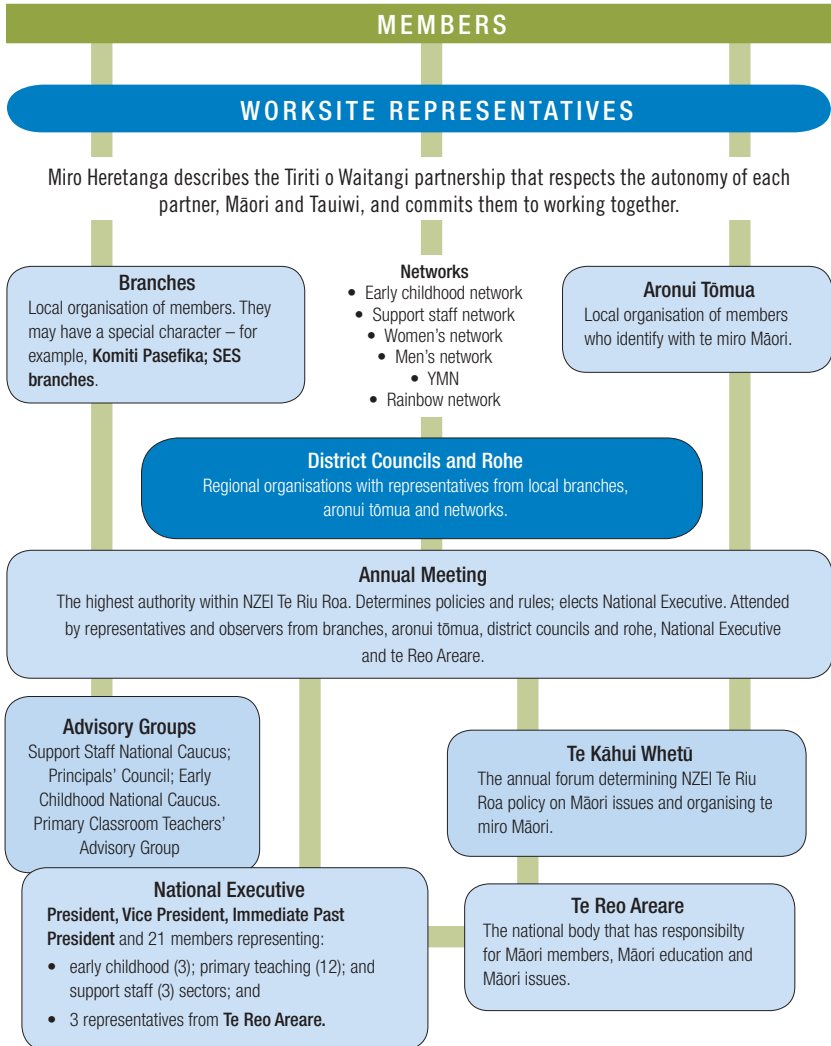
MEMBERS

WORKSITE REPRESENTATIVES

Miro Heretanga describes the Tiriti o Waitangi partnership that respects the autonomy of each partner, Māori and Tauiwi, and commits them to working together.

Branches
Local organisation of members. They may have a special character – for example, Komiti Pasefika; SES branches.

Networks
• Early childhood network
• Support staff network
• Women's network
• Men's network
• YMN
• Rainbow network

Aronui Tōmua
Local organisation of members who identify with te miro Māori.

District Councils and Rohe
Regional organisations with representatives from local branches, aronui tōmua and networks.

Annual Meeting
The highest authority within NZEI Te Riu Roa. Determines policies and rules; elects National Executive. Attended by representatives and observers from branches, aronui tōmua, district councils and rohe, National Executive and te Reo Areare.

Advisory Groups
Support Staff National Caucus; Principals' Council; Early Childhood National Caucus. Primary Classroom Teachers' Advisory Group

Te Kāhui Whetū
The annual forum determining NZEI Te Riu Roa policy on Māori issues and organising te miro Māori.

National Executive
President, Vice President, Immediate Past President and 21 members representing:
• early childhood (3); primary teaching (12); and support staff (3) sectors; and
• 3 representatives from Te Reo Areare.

Te Reo Areare
The national body that has responsibilty for Māori members, Māori education and Māori issues.